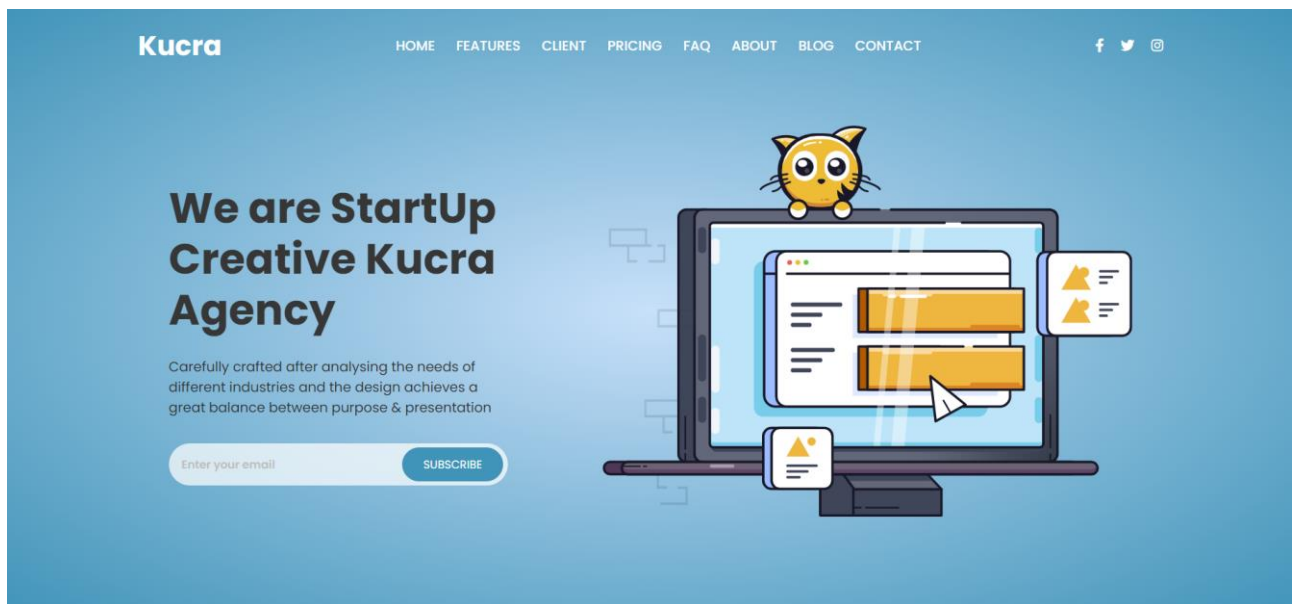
Kucra

HOME FEATURES CLIENT PRICING FAQ ABOUT BLOG CONTACT

We are StartUp Creative Kucra Agency

Carefully crafted after analysing the needs of different industries and the design achieves a great balance between purpose & presentation

Enter your email

SUBSCRIBE